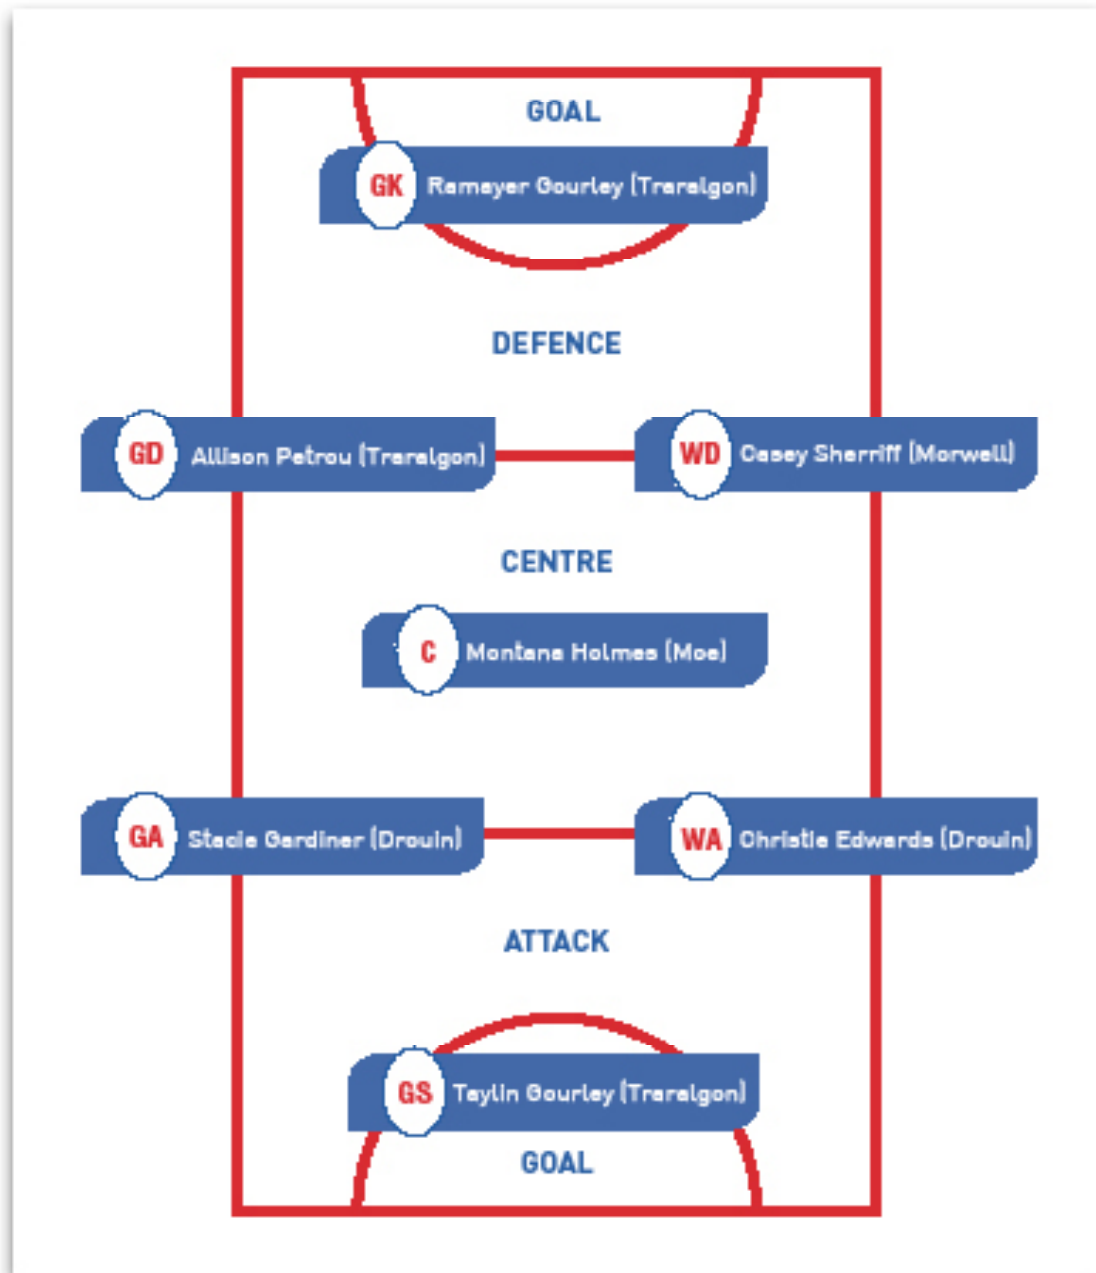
GOAL

GK Ramayer Gourley (Traralgon)

DEFENCE

GD Allison Petrou (Traralgon)

WD Casey Sherriff (Morwell)

CENTRE

C Montana Holmes (Moe)

GA Stacie Gardiner (Drouin)

WA Christie Edwards (Drouin)

ATTACK

GS Taylin Gourley (Traralgon)

GOAL